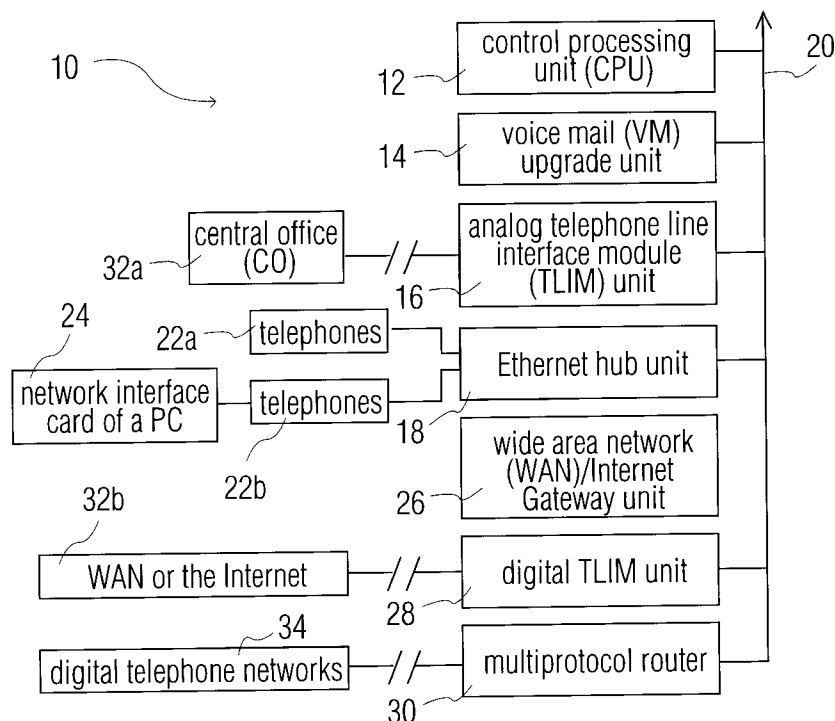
10

control processing unit (CPU)

12

20

voice mail (VM) upgrade unit

14

central office (CO)

32a

analog telephone line interface module (TLIM) unit

16

24

22a

telephones

Ethernet hub unit

network interface card of a PC

telephones

18

22b

wide area network (WAN)/Internet Gateway unit

26

32b

WAN or the Internet

digital TLIM unit

28

34

digital telephone networks

multiprotocol router

30